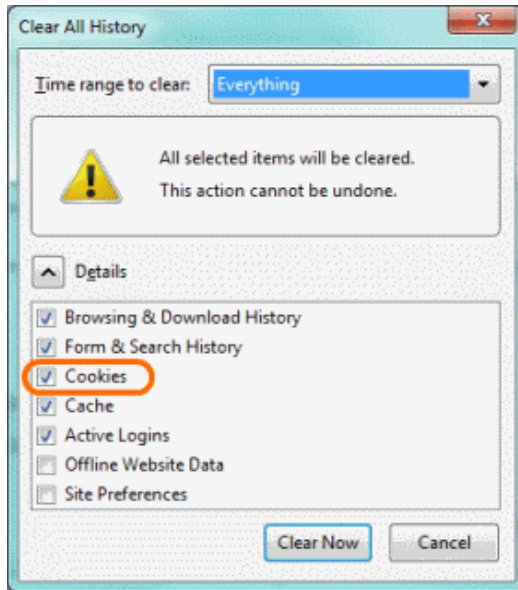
Clear All History

Time range to clear: Everything

All selected items will be cleared.
This action cannot be undone.

Details

Browsing & Download History
Form & Search History
Cookies
Cache
Active Logins
Offline Website Data
Site Preferences

Clear Now
Cancel